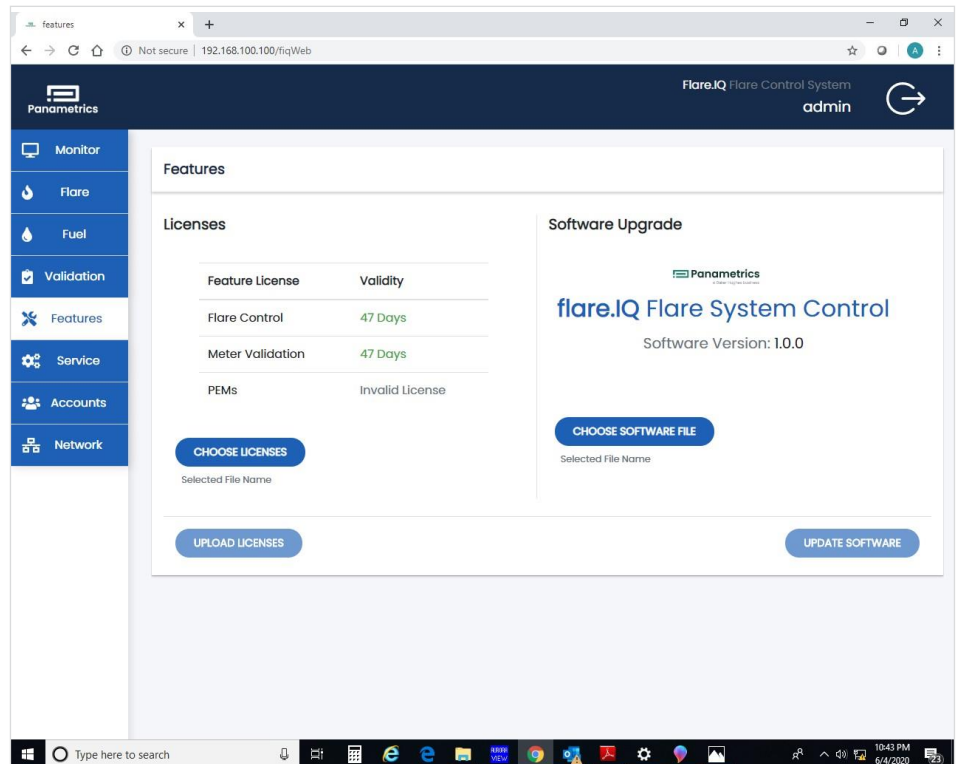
features ×
+
Not secure | 192.168.100.100/fiqWeb

Panametrics
Flare.IQ Flare Control System
admin

Monitor
Flare
Fuel
Validation
Features
Service
Accounts
Network

Features

Licenses

| Feature License | Validity |
|---|---|
| Flare Control | 47 Days |
| Meter Validation | 47 Days |
| PEMs | Invalid License |

CHOOSE LICENSES
Selected File Name

Software Upgrade

Panametrics
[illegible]

flare.IQ Flare System Control
Software Version: 1.0.0

CHOOSE SOFTWARE FILE
Selected File Name

UPLOAD LICENSES
UPDATE SOFTWARE

Type here to search
10:43 PM
6/4/2020
23